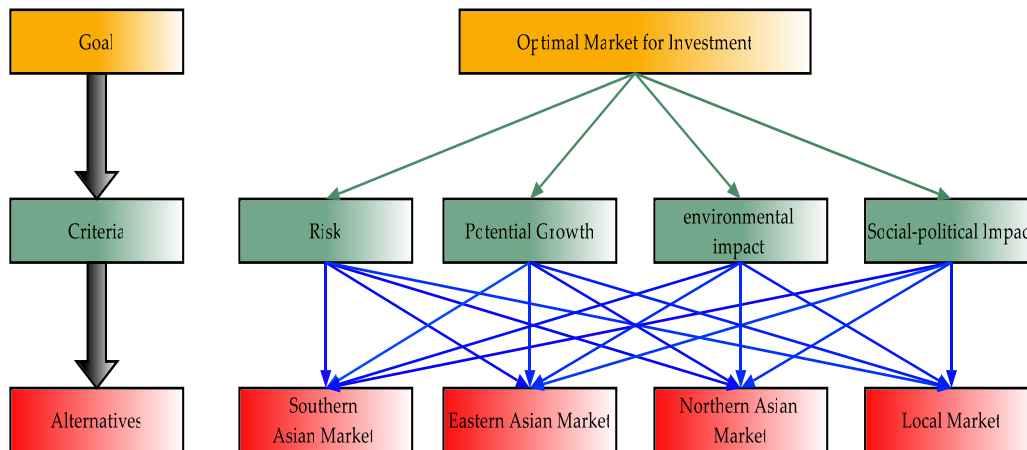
Goal

Optimal Market for Investment

Criteria

Risk

Potential Growth

environmental impact

Social-political Impac

Alternatives

Southern Asian Market

Eastern Asian Market

Northern Asian Market

Local Market